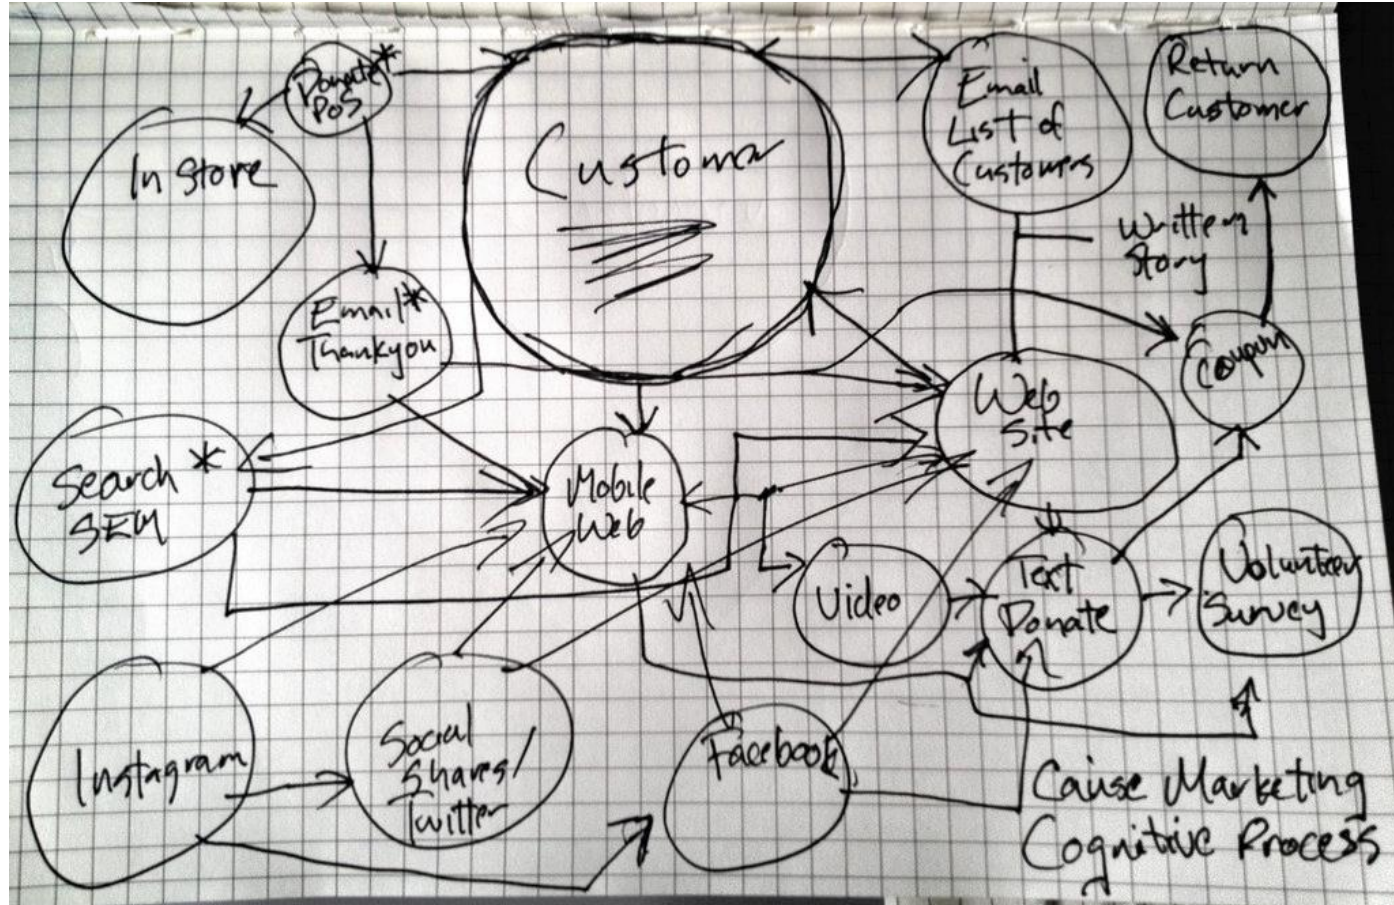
Donate PoS*

In Store

Customer

Email List of Customers

Return Customer

Written Story

Email* Thankyou

Coupon

Web Site

Search* SEM

Mobile Web

Video

Text Donate

Volunteer Survey

Instagram

Social Shares/ Twitter

Facebook

Cause Marketing Cognitive Process